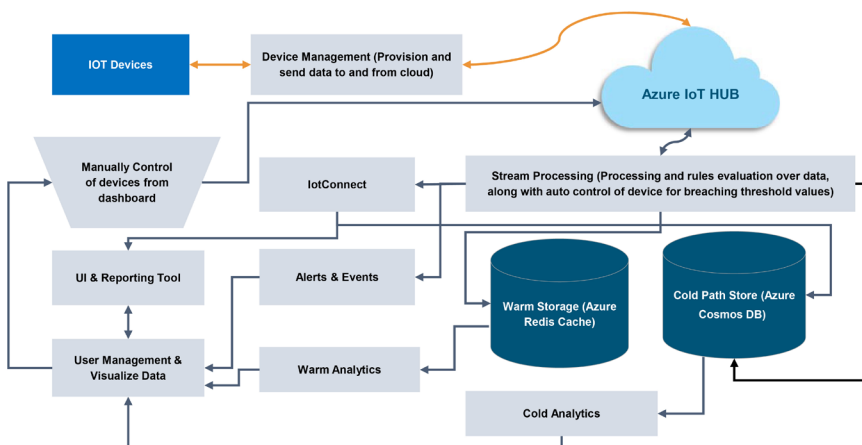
IOT Devices

Device Management (Provision and send data to and from cloud)

Azure IoT HUB

Manually Control of devices from dashboard

IotConnect

Stream Processing (Processing and rules evaluation over data, along with auto control of device for breaching threshold values)

UI & Reporting Tool

Alerts & Events

Warm Storage (Azure Redis Cache)

Cold Path Store (Azure Cosmos DB)

User Management & Visualize Data

Warm Analytics

Cold Analytics